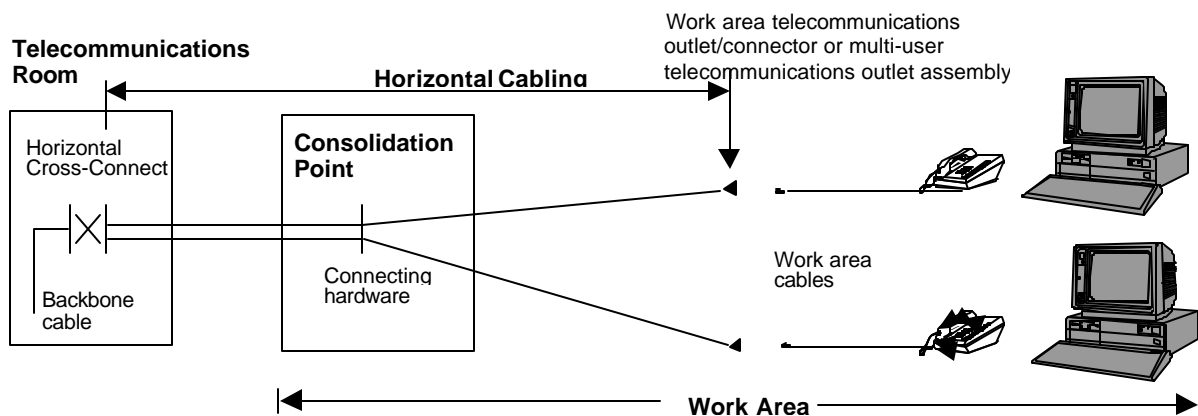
Work area telecommunications outlet/connector or multi-user telecommunications outlet assembly

Telecommunications Room

Horizontal Cabling

Horizontal Cross-Connect

Consolidation Point

Connecting hardware

Backbone cable

Work area cables

Work Area